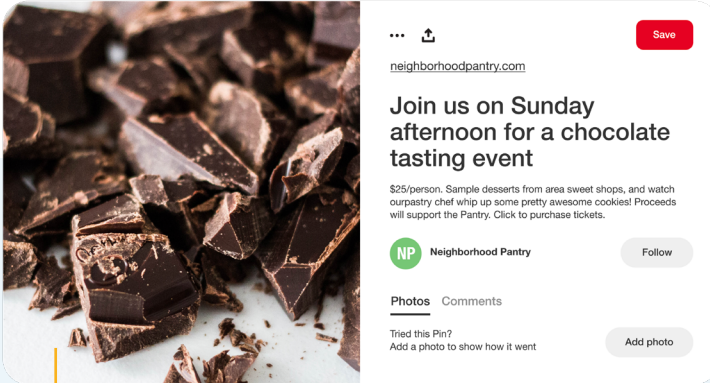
••• Save

neighborhoodpantry.com

Join us on Sunday afternoon for a chocolate tasting event

$25/person. Sample desserts from area sweet shops, and watch ourpastry chef whip up some pretty awesome cookies! Proceeds will support the Pantry. Click to purchase tickets.

NP Neighborhood Pantry Follow

Photos Comments

Tried this Pin?
Add a photo to show how it went

Add photo